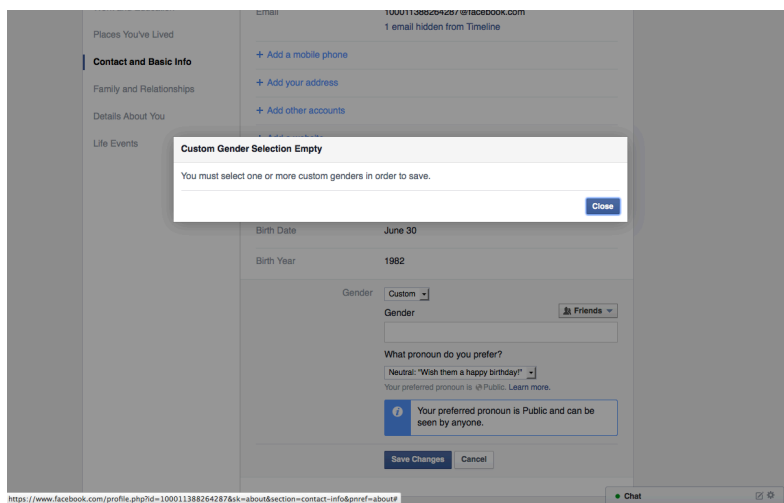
Email
100011388264287@facebook.com
1 email hidden from Timeline

Places You've Lived

Contact and Basic Info

Family and Relationships

Details About You

Life Events

+ Add a mobile phone

+ Add your address

+ Add other accounts

Custom Gender Selection Empty

You must select one or more custom genders in order to save.

Close

Birth Date June 30

Birth Year 1982

Gender Custom

Gender

Friends

What pronoun do you prefer?

Neutral: "Wish them a happy birthday!"

Your preferred pronoun is Public. Learn more.

Your preferred pronoun is Public and can be seen by anyone.

Save Changes Cancel

https://www.facebook.com/profile.php?id=100011388264287&sk=about&section=contact-info&pnref=about#

Chat